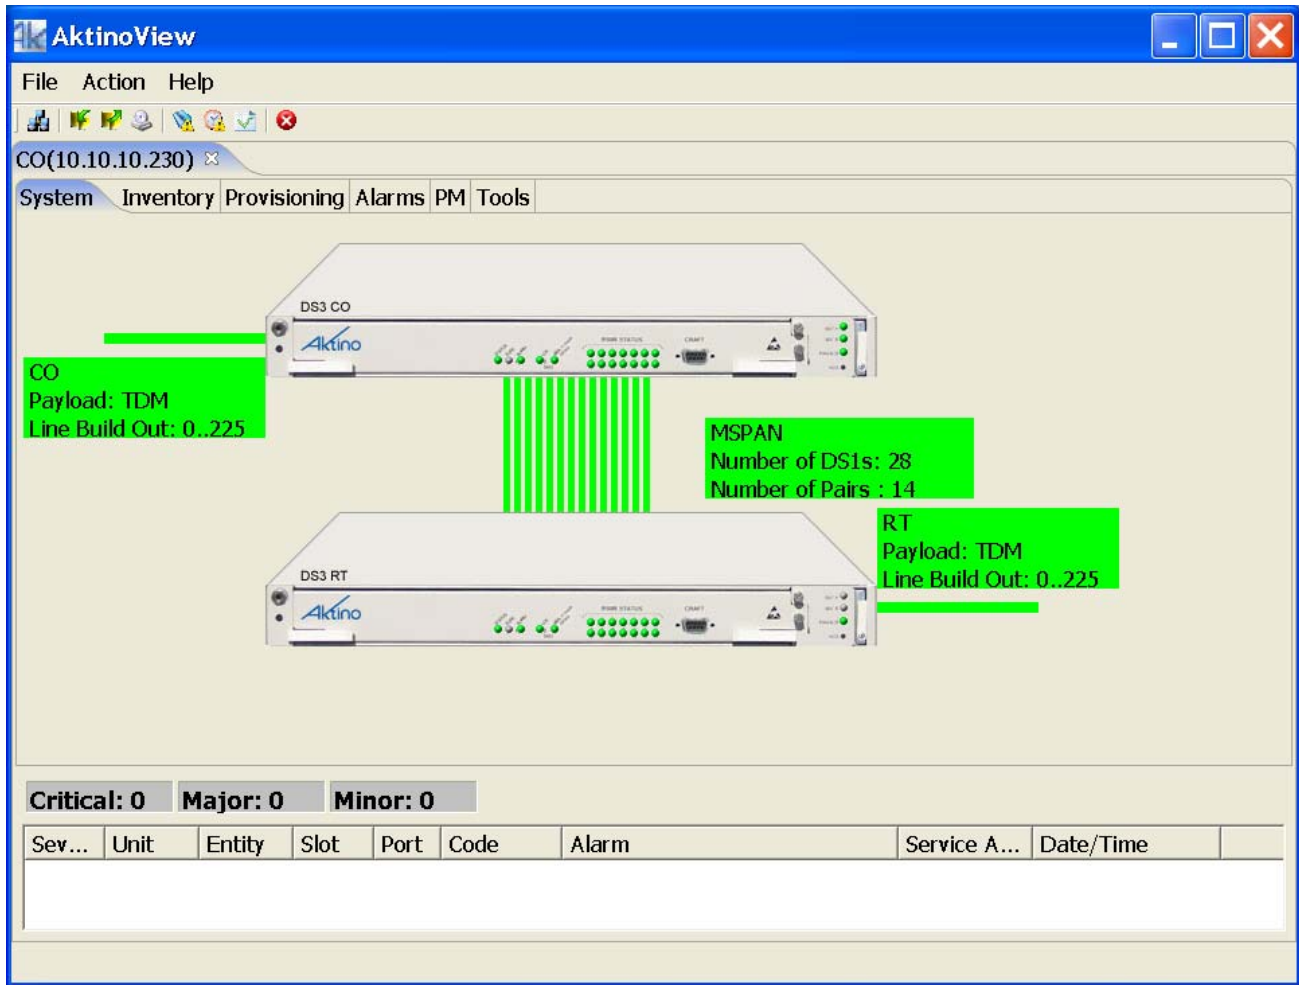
AktinoView

File Action Help

CO(10.10.10.230)

System Inventory Provisioning Alarms PM Tools

DS3 CO

Aktino

CO
Payload: TDM
Line Build Out: 0..225

MSPAN
Number of DS1s: 28
Number of Pairs : 14

RT
Payload: TDM
Line Build Out: 0..225

DS3 RT

Aktino

Critical: 0 Major: 0 Minor: 0

| Sev... | Unit | Entity | Slot | Port | Code | Alarm | Service A... | Date/Time |
|---|---|---|---|---|---|---|---|---|